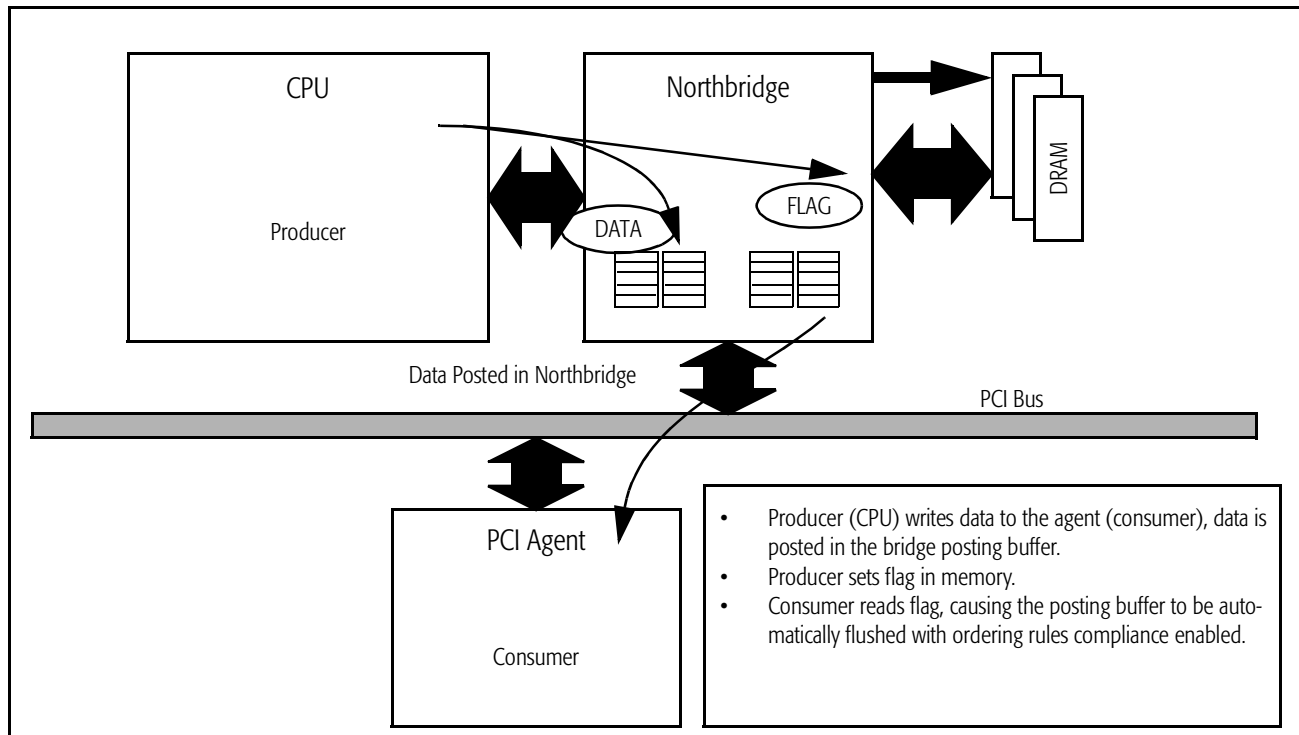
CPU

Producer

Northbridge

DATA

FLAG

DRAM

Data Posted in Northbridge

PCI Bus

PCI Agent

Consumer

- Producer (CPU) writes data to the agent (consumer), data is posted in the bridge posting buffer.
- Producer sets flag in memory.
- Consumer reads flag, causing the posting buffer to be automatically flushed with ordering rules compliance enabled.